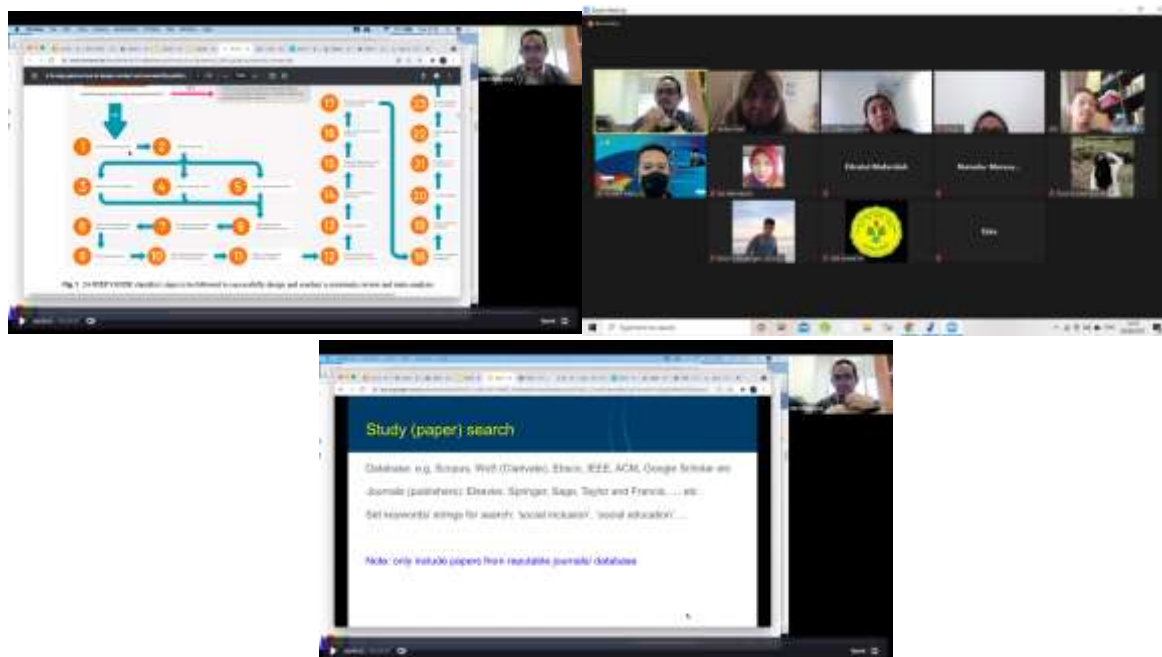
Fig. 1 24-STEP GUIDE checklist steps to be followed to successfully design and conduct a systematic review and meta-analysis

Fikriatul Maiburidah

Natasha Mensa...

Fida

Study (paper) search

Database: e.g. Scopus, WoS (Clarivate), Ebsco, IEEE, ACM, Google Scholar etc

Journals (publishers): Elsevier, Springer, Sage, Taylor and Francis, ... etc.

Set keywords/ strings for search: 'social inclusion', 'social education', ...

Note: only include papers from reputable journals/ databases